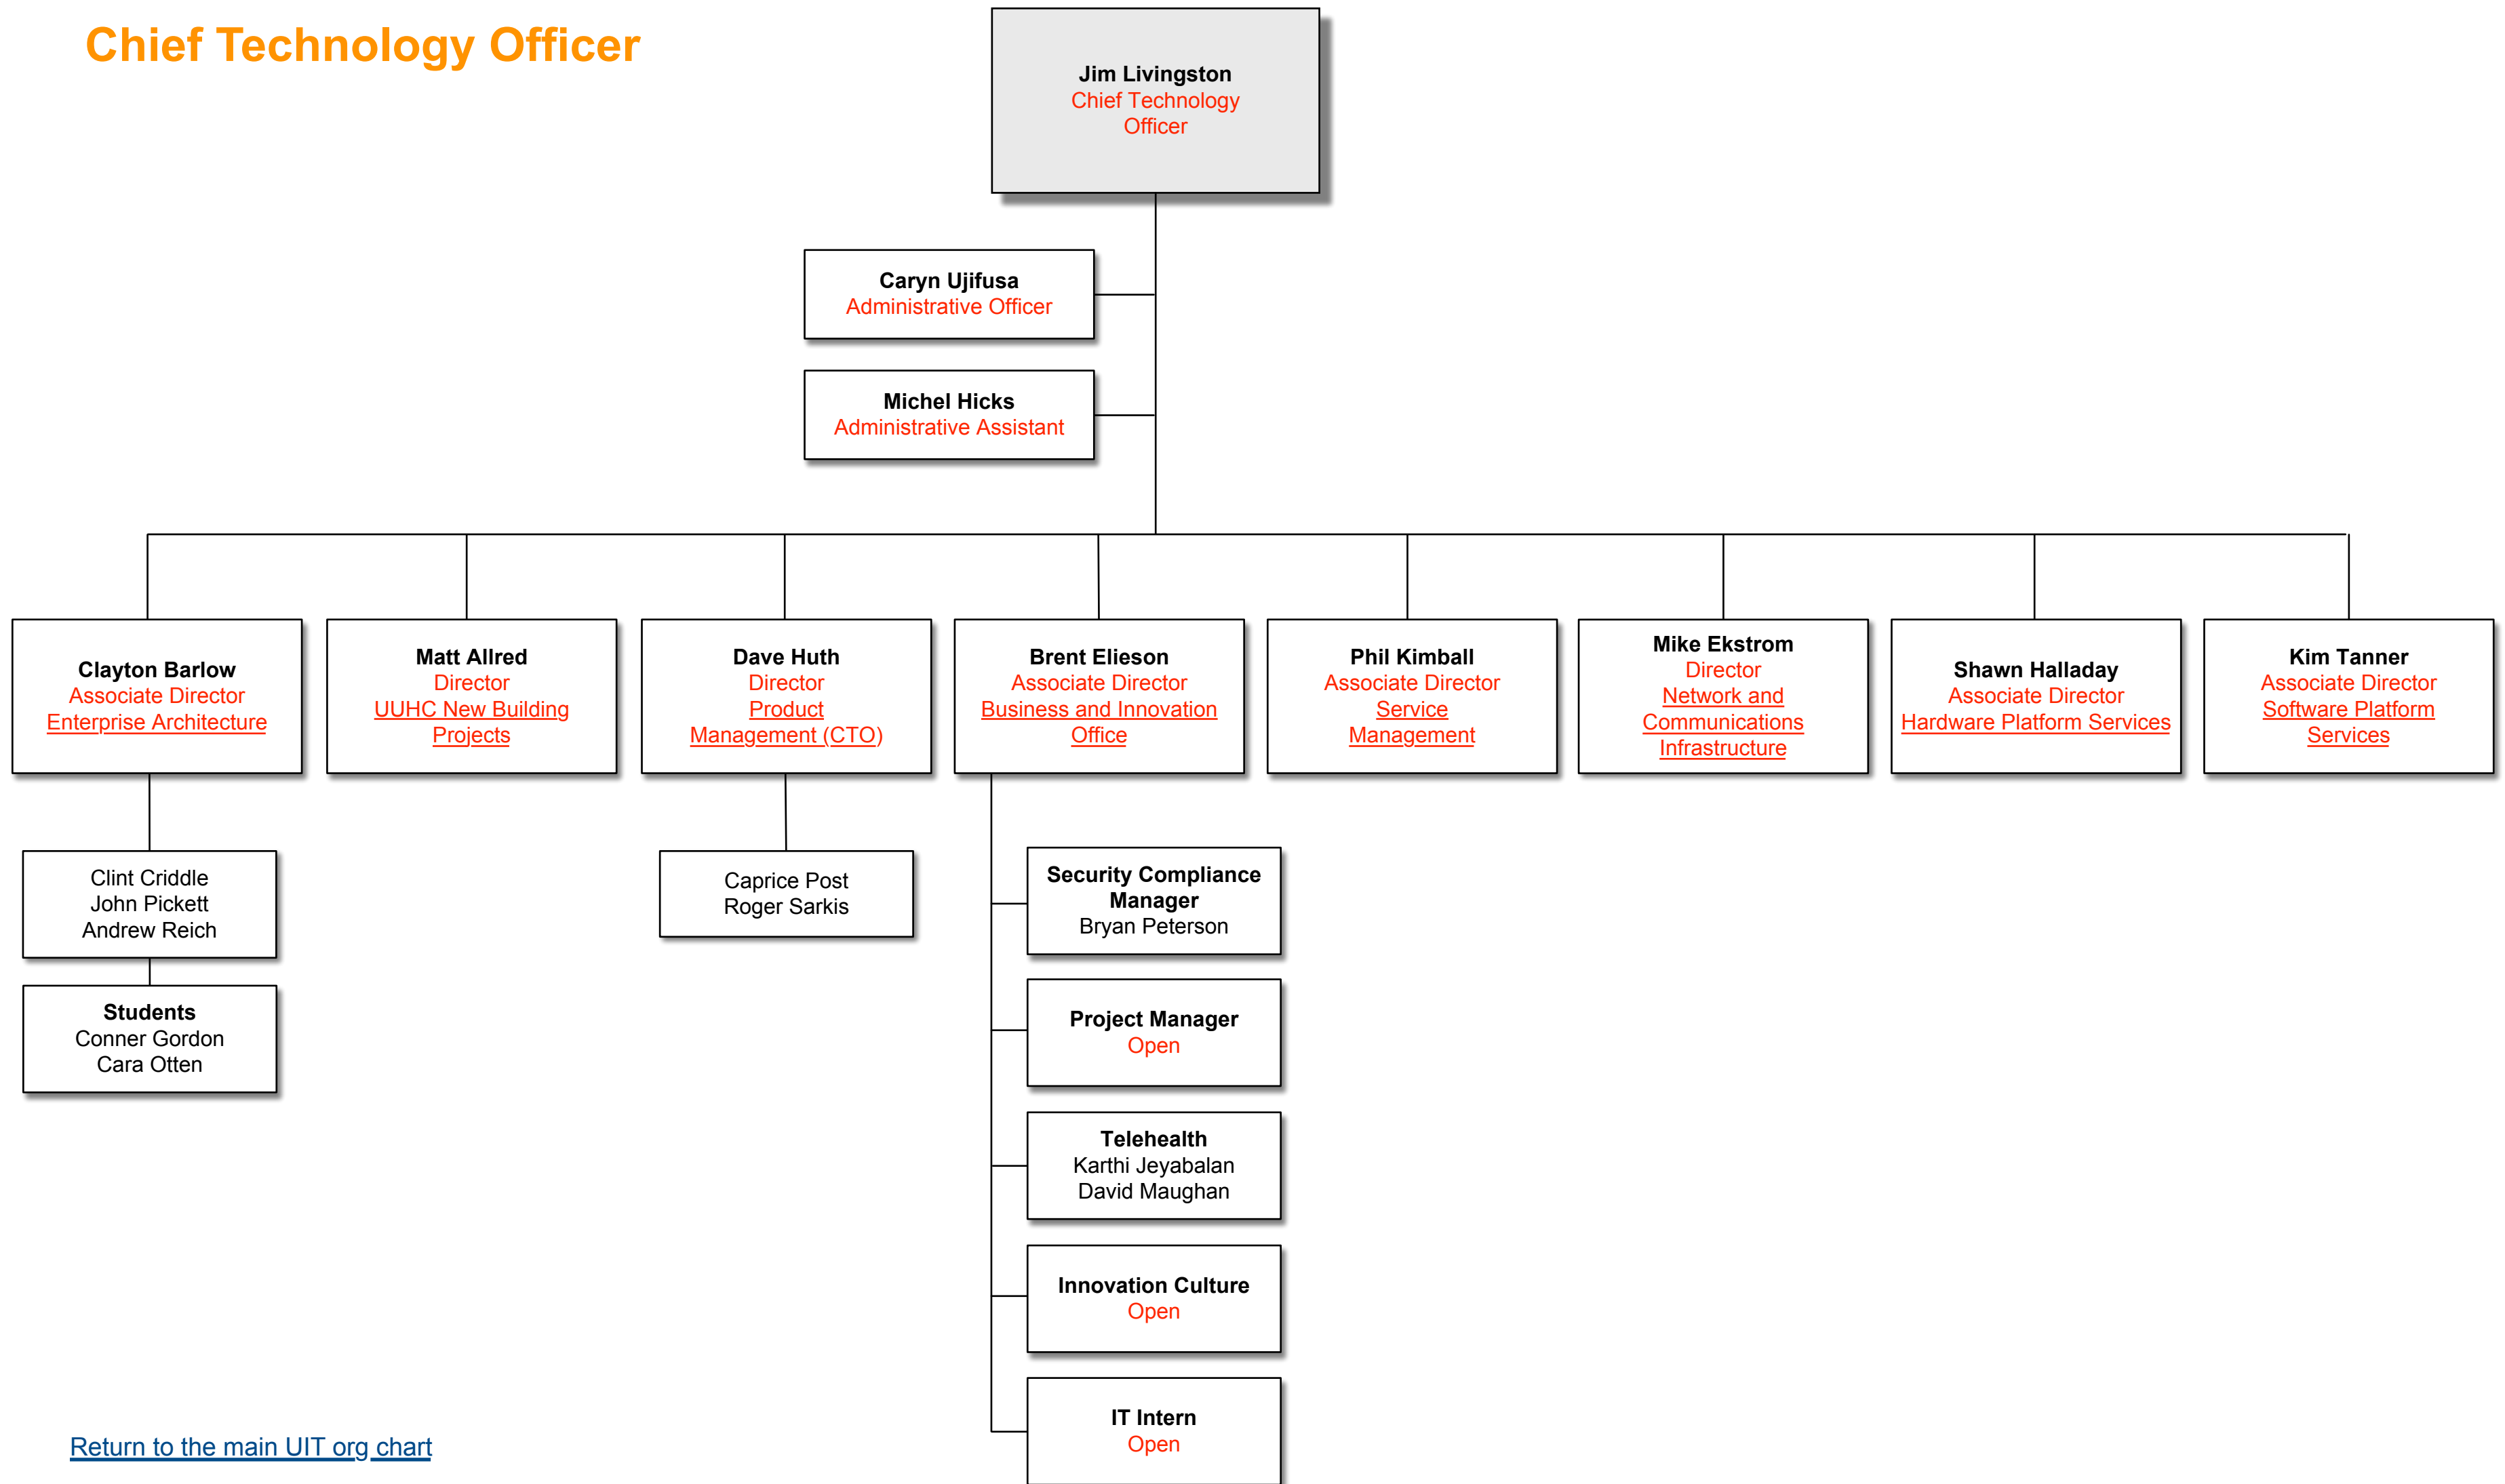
Chief Technology Officer

Jim Livingston
Chief Technology Officer

Caryn Ujifusa
Administrative Officer

Michel Hicks
Administrative Assistant

Clayton Barlow
Associate Director
Enterprise Architecture

Matt Allred
Director
UUHC New Building Projects

Dave Huth
Director
Product Management (CTO)

Brent Elieson
Associate Director
Business and Innovation Office

Phil Kimball
Associate Director
Service Management

Mike Ekstrom
Director
Network and Communications Infrastructure

Shawn Halladay
Associate Director
Hardware Platform Services

Kim Tanner
Associate Director
Software Platform Services

Clint Criddle
John Pickett
Andrew Reich

Students
Conner Gordon
Cara Otten

Caprice Post
Roger Sarkis

Security Compliance Manager
Bryan Peterson

Project Manager
Open

Telehealth
Karthi Jeyabalan
David Maughan

Innovation Culture
Open

IT Intern
Open

Return to the main UIT org chart